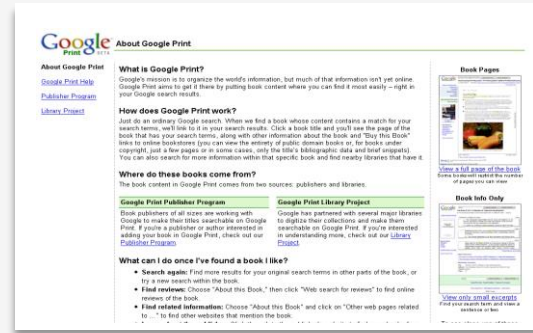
Google Print BETA About Google Print

About Google Print

Google Print Help

Publisher Program

Library Project

What is Google Print?

Google's mission is to organize the world's information, but much of that information isn't yet online. Google Print aims to get it there by putting book content where you can find it most easily – right in your Google search results.

How does Google Print work?

Just do an ordinary Google search. When we find a book whose content contains a match for your search terms, we'll link to it in your search results. Click a book title and you'll see the page of the book that has your search terms, along with other information about the book and "Buy this Book" links to online bookstores (you can view the entirety of public domain books or, for books under copyright, just a few pages or in some cases, only the title's bibliographic data and brief snippets). You can also search for more information within that specific book and find nearby libraries that have it.

Where do these books come from?

The book content in Google Print comes from two sources: publishers and libraries.

| Google Print Publisher Program | Google Print Library Project |
|---|---|
| Book publishers of all sizes are working with Google to make their titles searchable on Google Print. If you're a publisher or author interested in adding your book in Google Print, check out our Publisher Program. | Google has partnered with several major libraries to digitize their collections and make them searchable on Google Print. If you're interested in understanding more, check out our Library Project. |

What can I do once I've found a book I like?

• Search again: Find more results for your original search terms in other parts of the book, or try a new search within the book.
• Find reviews: Choose "About this Book," then click "Web search for reviews" to find online reviews of the book.
• Find related information: Choose "About this Book" and click on "Other web pages related to ..." to find other websites that mention the book.
• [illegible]

Book Pages

View a full page of the book
Some books will restrict the number of pages you can view

Book Info Only

View only small excerpts
Find your search term and view a sentence or two

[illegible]